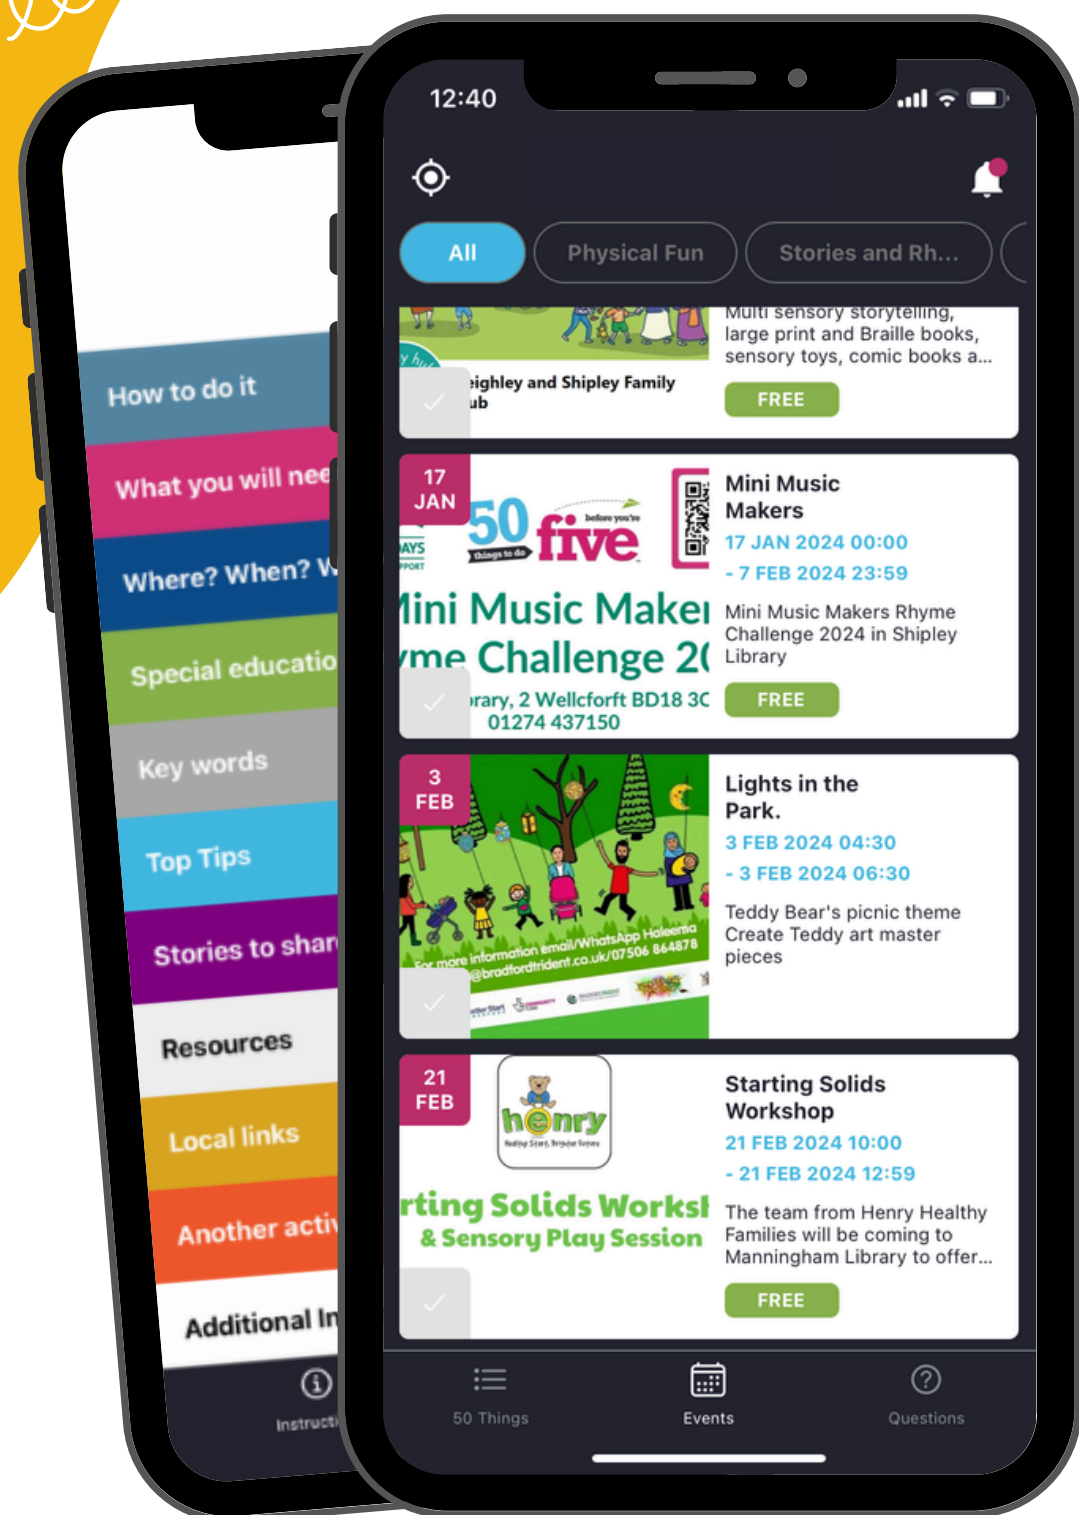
How to do it
What you will nee
Where? When? W
Special educatio
Key words
Top Tips
Stories to shar
Resources
Local links
Another acti
Additional In
Instructi

12:40

All
Physical Fun
Stories and Rh...

eighley and Shipley Family ub
Multi sensory storytelling, large print and Braille books, sensory toys, comic books a...
FREE

17 JAN
50 things to do before you're five
ini Music Make
me Challenge 2(
rary, 2 Wellcforft BD18 3C
01274 437150
Mini Music Makers
17 JAN 2024 00:00
- 7 FEB 2024 23:59
Mini Music Makers Rhyme Challenge 2024 in Shipley Library
FREE

3 FEB
For more information email/WhatsApp Haleema @bradfordtrident.co.uk/07506 864878
Lights in the Park.
3 FEB 2024 04:30
- 3 FEB 2024 06:30
Teddy Bear's picnic theme Create Teddy art master pieces

21 FEB
henry
rting Solids Worksl
& Sensory Play Session
Starting Solids Workshop
21 FEB 2024 10:00
- 21 FEB 2024 12:59
The team from Henry Healthy Families will be coming to Manningham Library to offer...
FREE

50 Things
Events
Questions